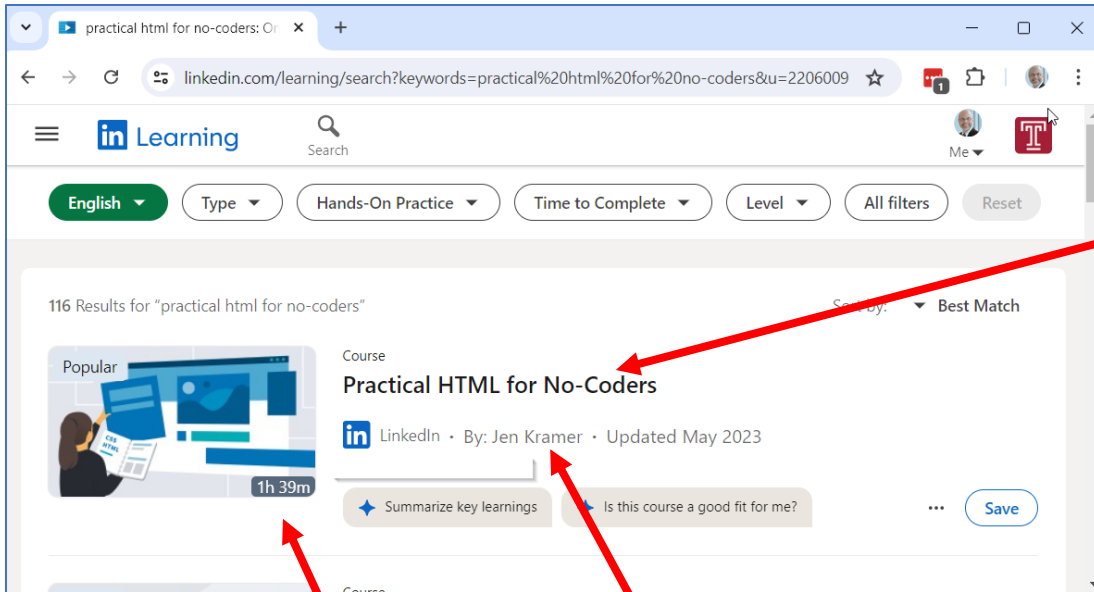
practical html for no-coders: O

linkedin.com/learning/search?keywords=practical%20html%20for%20no-coders&u=2206009

1

in Learning

Search

Me

T

English

Type

Hands-On Practice

Time to Complete

Level

All filters

Reset

116 Results for "practical html for no-coders"

Sort by:

Best Match

Popular

CSS HTML

1h 39m

Course

Practical HTML for No-Coders

in LinkedIn · By: Jen Kramer · Updated May 2023

Summarize key learnings

Is this course a good fit for me?

...

Save

Course